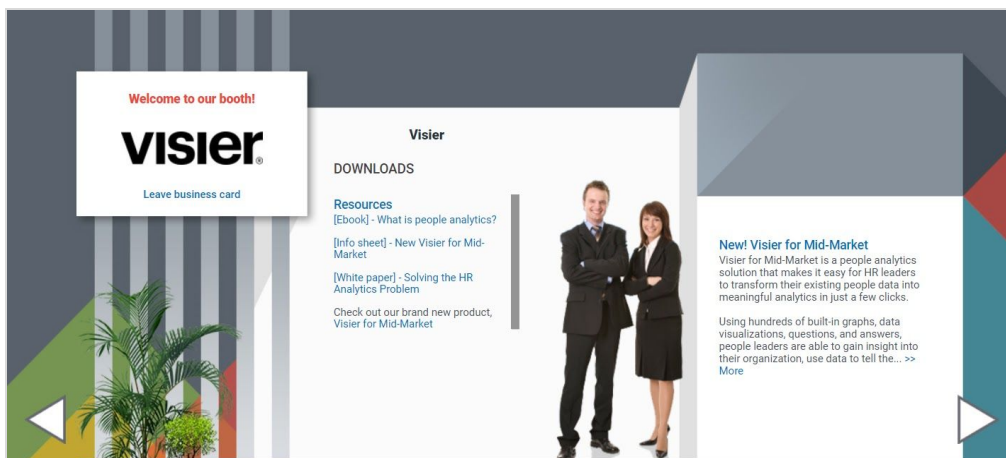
Welcome to our booth!

visier®

Leave business card

Visier

DOWNLOADS

Resources
[Ebook] - What is people analytics?

[Info sheet] - New Visier for Mid-Market

[White paper] - Solving the HR Analytics Problem

Check out our brand new product, Visier for Mid-Market

New! Visier for Mid-Market
Visier for Mid-Market is a people analytics solution that makes it easy for HR leaders to transform their existing people data into meaningful analytics in just a few clicks.

Using hundreds of built-in graphs, data visualizations, questions, and answers, people leaders are able to gain insight into their organization, use data to tell the... >> More